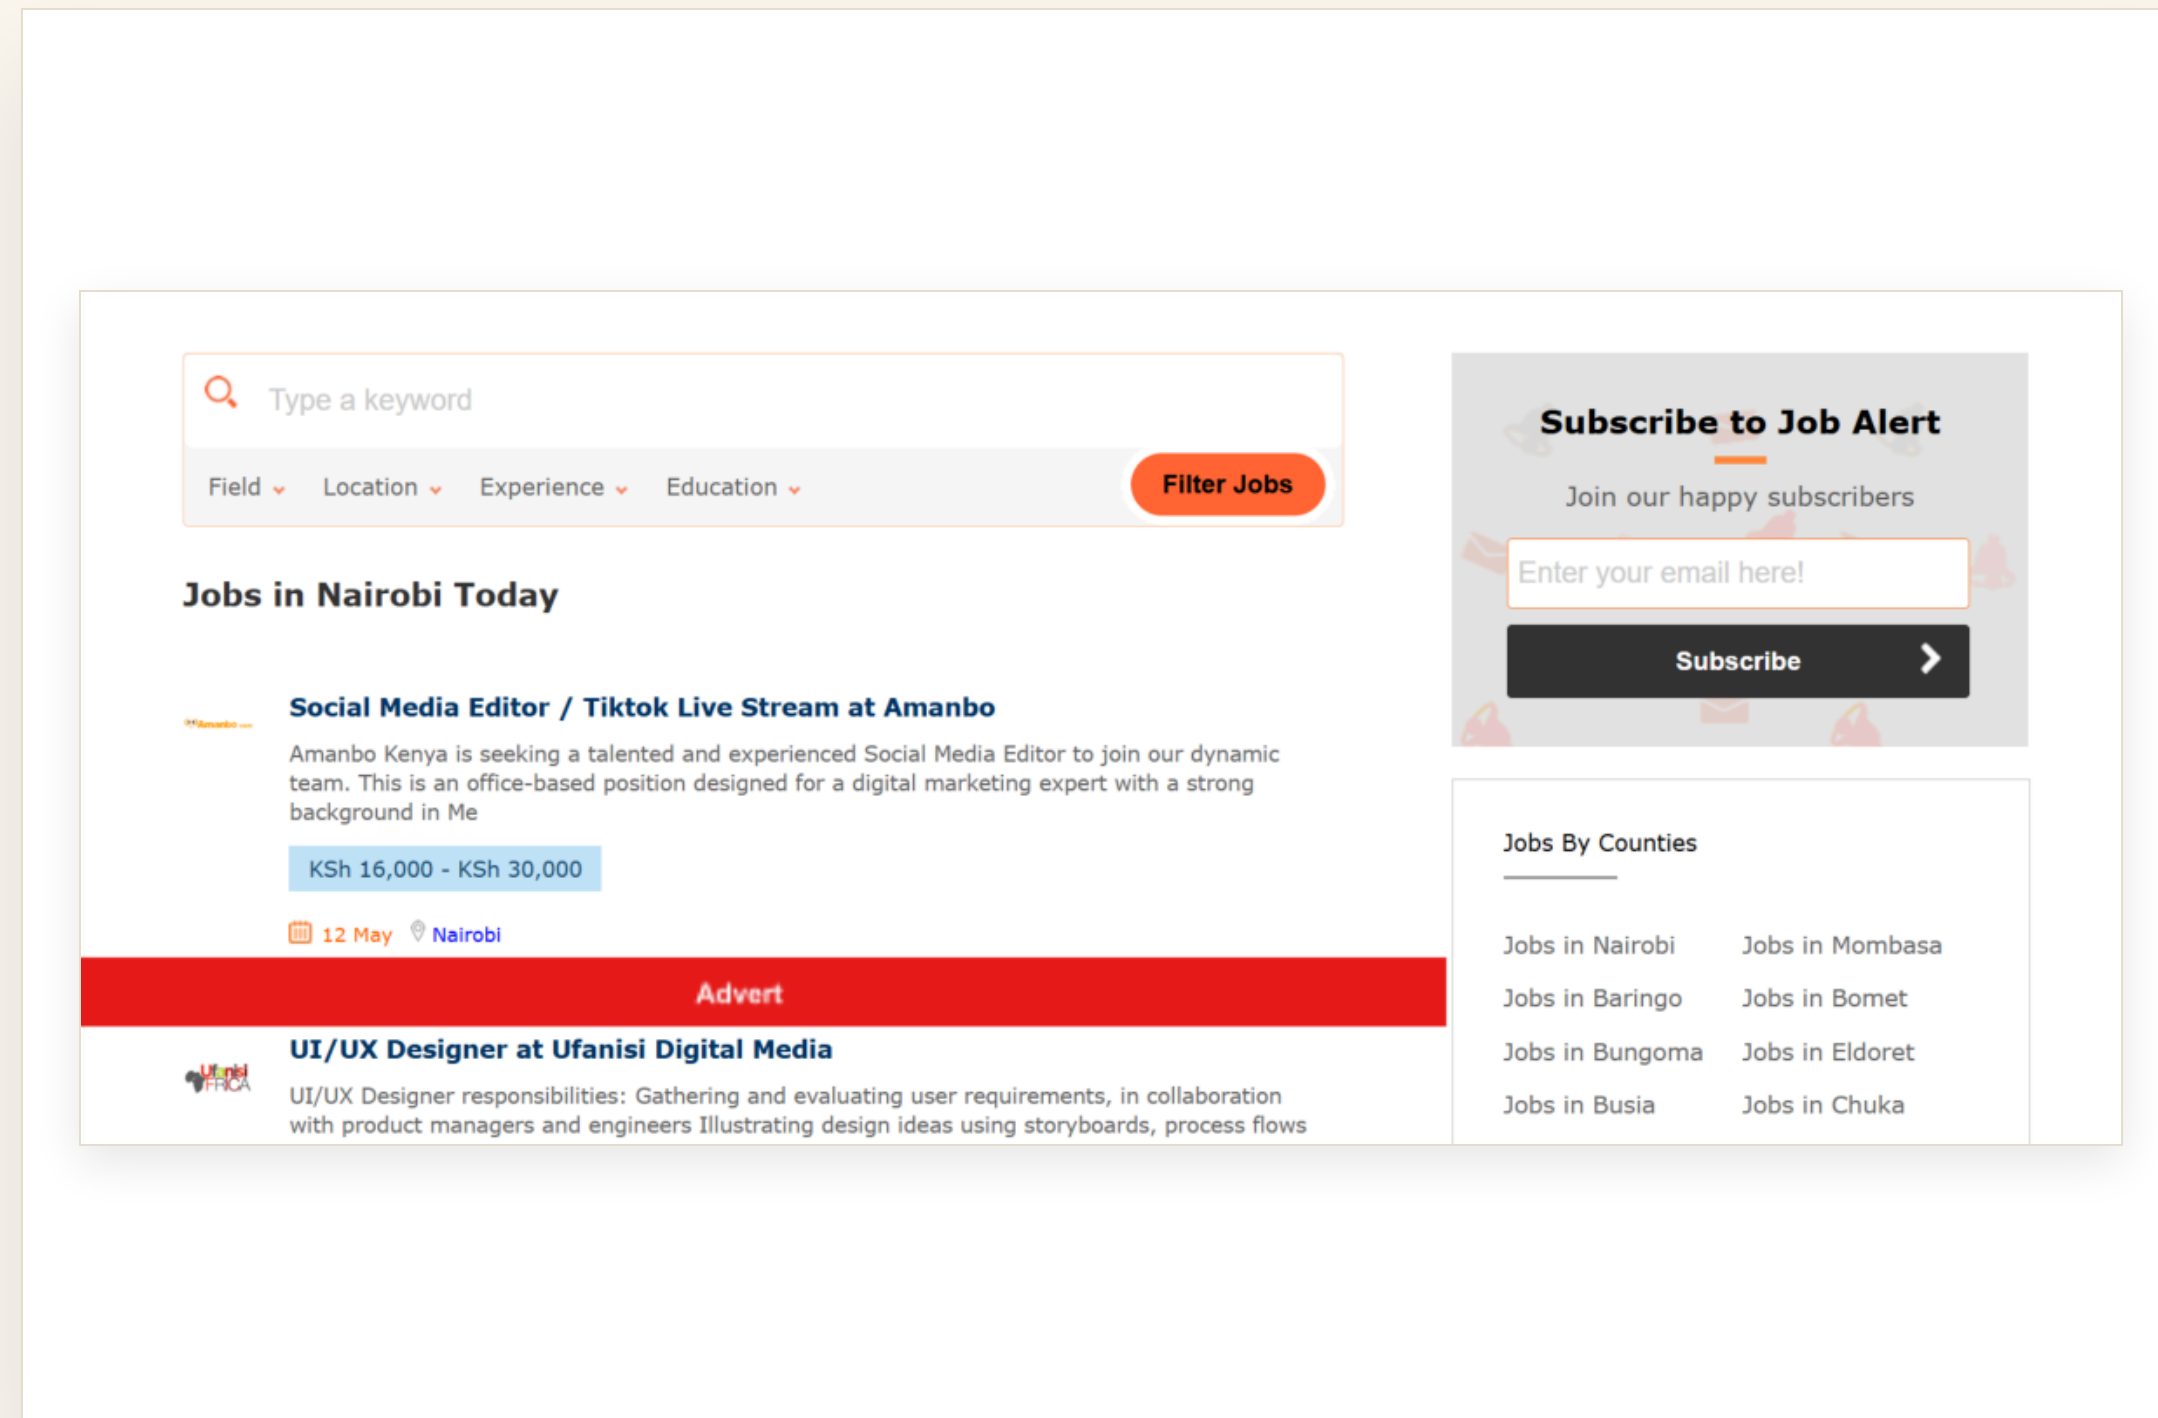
Type a keyword

Field Location Experience Education Filter Jobs

Jobs in Nairobi Today

Social Media Editor / Tiktok Live Stream at Amanbo

Amanbo Kenya is seeking a talented and experienced Social Media Editor to join our dynamic team. This is an office-based position designed for a digital marketing expert with a strong background in Me

KSh 16,000 - KSh 30,000

12 May Nairobi

Advert

UI/UX Designer at Ufanisi Digital Media

UI/UX Designer responsibilities: Gathering and evaluating user requirements, in collaboration with product managers and engineers Illustrating design ideas using storyboards, process flows

Subscribe to Job Alert

Join our happy subscribers

Enter your email here!

Subscribe

Jobs By Counties

| Jobs in Nairobi | Jobs in Mombasa |
|---|---|
| Jobs in Baringo | Jobs in Bomet |
| Jobs in Bungoma | Jobs in Eldoret |
| Jobs in Busia | Jobs in Chuka |